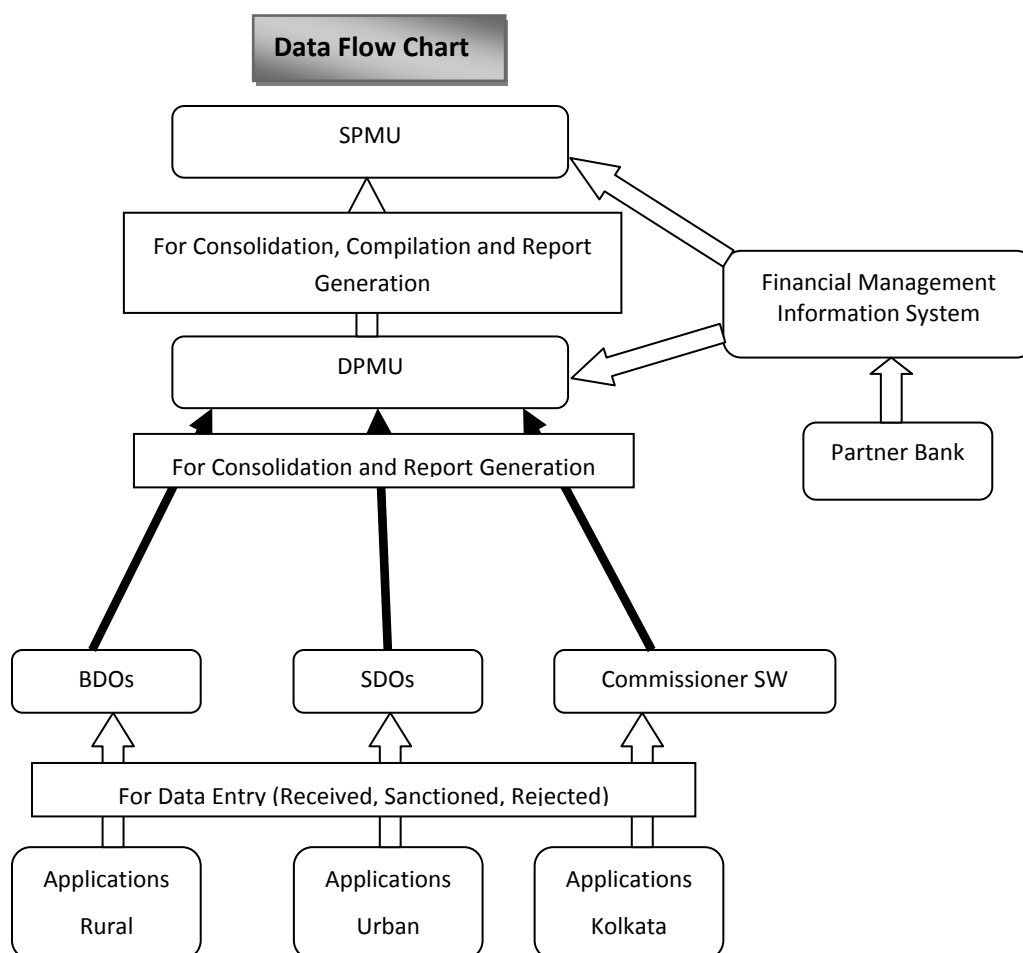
Data Flow Chart

SPMU

For Consolidation, Compilation and Report Generation

Financial Management Information System

DPMU

Partner Bank

For Consolidation and Report Generation

BDOs

SDOs

Commissioner SW

For Data Entry (Received, Sanctioned, Rejected)

Applications Rural

Applications Urban

Applications Kolkata